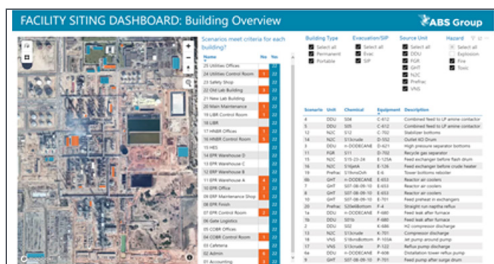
FACILITY SITING DASHBOARD: Building Overview

ABS Group

Scenarios meet criteria for each building?

| Name | No | Yes |
|---|---|---|
| 01 Utilities Offices | | |
| 24 Utilities Control Room | | |
| 23 Safety Shop | | |
| 22 Old Lab Building | | |
| 21 New Lab Building | | |
| 20 Maint Maintenance | | |
| 19 LIBR Control Room | | |
| 18 LIBR | | |
| 17 HNBR Offices | | |
| 16 HNBR Control Room | | |
| 15 HEO | | |
| 14 EPR Warehouse D | | |
| 13 EPR Warehouse C | | |
| 12 EPR Warehouse B | | |
| 11 EPR Warehouse A | | |
| 10 EPR Office | | |
| 09 EPR Maintenance Shop | | |
| 08 EPR Foods | | |
| 07 EPR Control Room | | |
| 06 Gate Logistics | | |
| 05 COBR Offices | | |
| 04 COBR Control Room | | |
| 03 Cafeteria | | |
| 02 Admin | | |
| 01 Accounting | | |

Building Type
Select all
Permanent
Portable

Evacuation/SIP
Select all
Evac
SIP

Source Unit
Select all
DDU
FGR
GHT
N2C
Prefrac
VNS

Hazard
Select all
Explosion
Fire
Toxic

| Scenario | Unit | Chemical | Equipment | Description |
|---|---|---|---|---|
| 4 | DDU | S04 | C-612 | Combined feed to LP amine contactor |
| 2 | DDU | S04 | C-612 | Combined feed to LP amine contactor |
| 12 | N2C | S12 | C-702 | Stabilizer bottoms |
| 11 | N2C | S11 | C-702 | Outlet N2 recycle |
| 13 | DDU | n-DODECANE | E-621 | High pressure separator bottoms |
| 10 | FGR | S71 | D-702 | Recycle gas separator |
| 16 | N2C | S15-23-24 | E-726A | Feed pump before flash drum |
| 15 | N2C | S16pink | E-726 | Feed exchanger before trailer |
| 16 | Prefrac | S16mnOdn | E-6 | Tower bottoms reboiler |
| 9 | DDU | n-DODECANE | E-621 | Reactor air coolers |
| 9 | GHT | S07-06-09-10 | E-621 | Reactor air coolers |
| 7 | GHT | S07-06-09-10 | E-701 | Feed preheat in exchangers |
| 19 | GHT | S29wdBrnton | P-4 | Straight run naphtha reflux |
| 1a | DDU | n-DODECANE | F-697 | Feed leak after furnace |
| 6 | DDU | S04 | F-680 | Feed gas after furnace |
| 6 | GHT | S07-06-09-10 | K-701 | HC compressor discharge |
| 5 | GHT | S07-06-09-10 | K-702 | Compressor discharge |
| 18 | VNS | S18mnBotrm | P-105A | Jet pump around pump |
| 17 | VNS | S17mnBotrm | P-102 | Reflux pump discharge |
| 4 | DDU | n-DODECANE | P-608 | Distillation tower reflux pump |
| 8 | GHT | S07-06-09-10 | P-701 | Feed pump after surge drum |